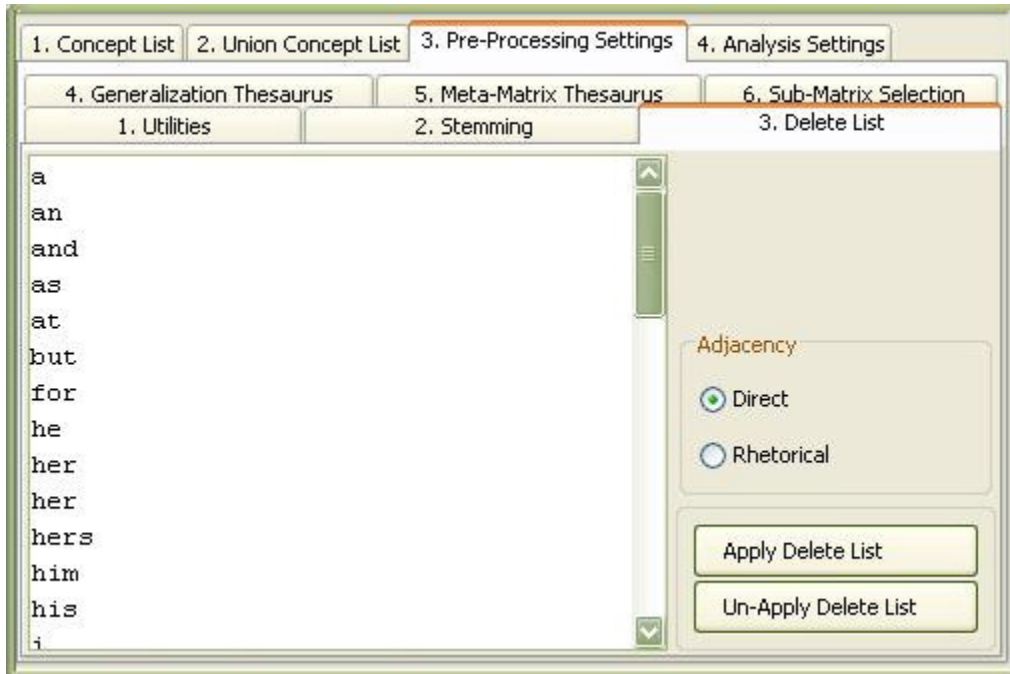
1. Concept List
2. Union Concept List
3. Pre-Processing Settings
4. Analysis Settings

4. Generalization Thesaurus
5. Meta-Matrix Thesaurus
6. Sub-Matrix Selection
1. Utilities
2. Stemming
3. Delete List

a
an
and
as
at
but
for
he
her
her
hers
him
his
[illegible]

Adjacency
Direct
Rhetorical

Apply Delete List
Un-Apply Delete List